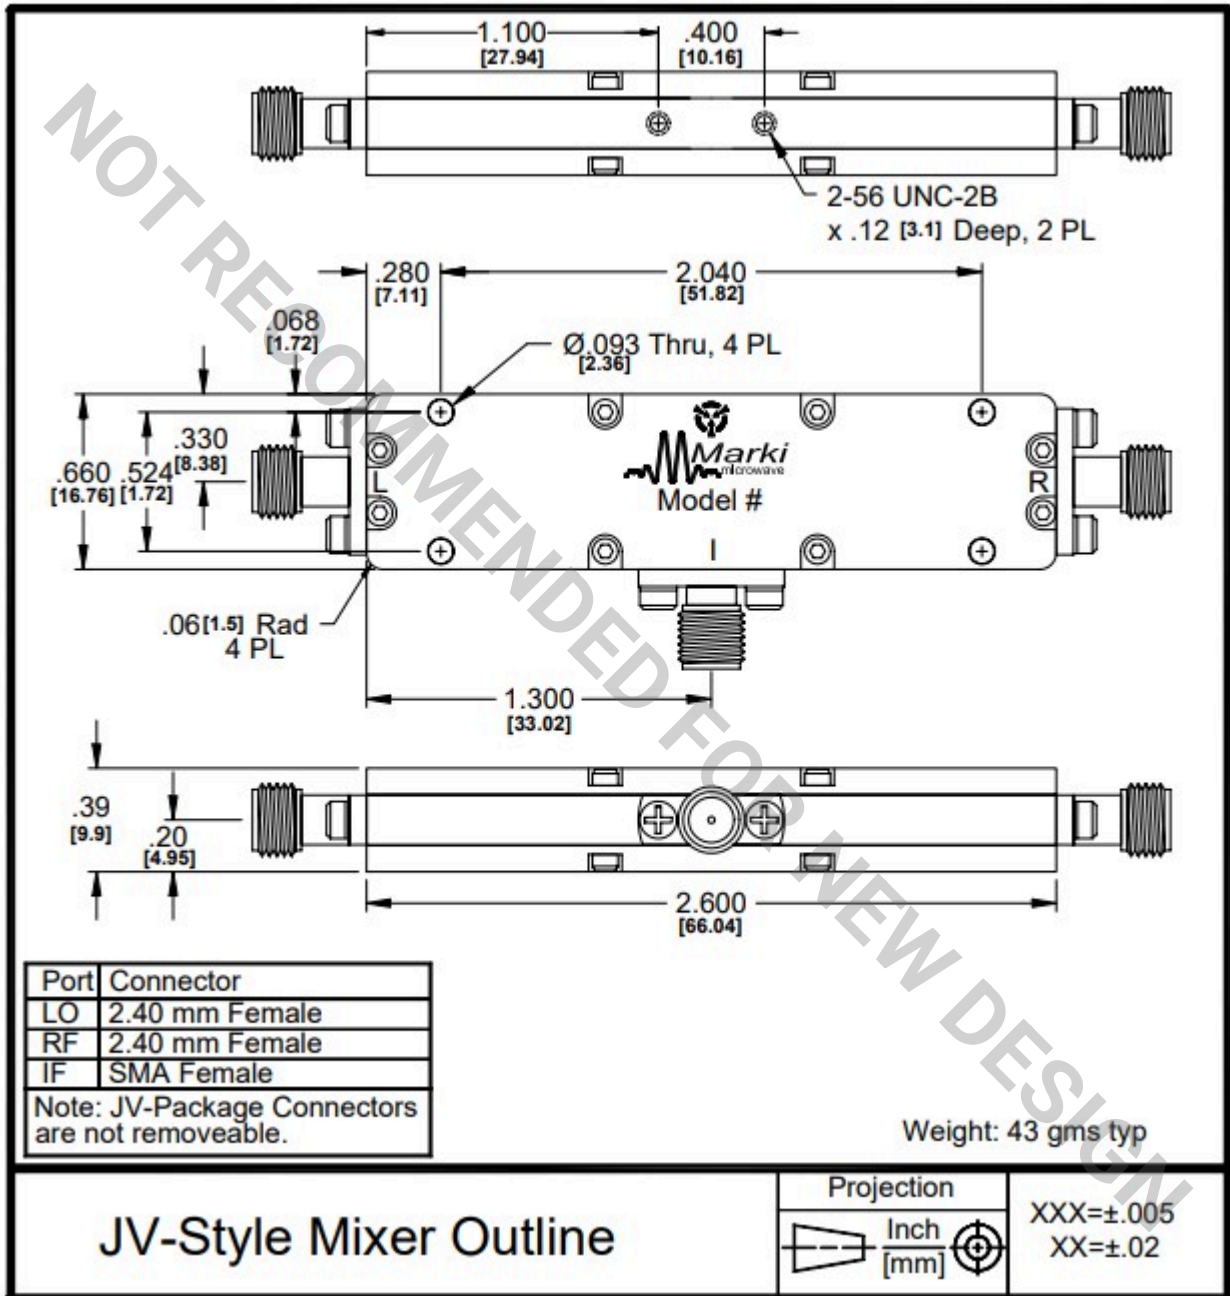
NOT RECOMMENDED FOR NEW DESIGN

1.100
[27.94]
.400
[10.16]

2-56 UNC-2B
x .12 [3.1] Deep, 2 PL

.280
[7.11]
2.040
[51.82]

.068
[1.72]

Ø.093 Thru, 4 PL
[2.36]

.660
[16.76]
.524
[1.72]
.330
[8.38]

L
Marki
microwave
Model #
R
I

.06 [1.5] Rad
4 PL

1.300
[33.02]

.39
[9.9]
.20
[4.95]

2.600
[66.04]

| Port | Connector |
|---|---|
| LO | 2.40 mm Female |
| RF | 2.40 mm Female |
| IF | SMA Female |

Note: JV-Package Connectors are not removeable.

Weight: 43 gms typ

JV-Style Mixer Outline

Projection
Inch
[mm]

XXX=±.005
XX=±.02